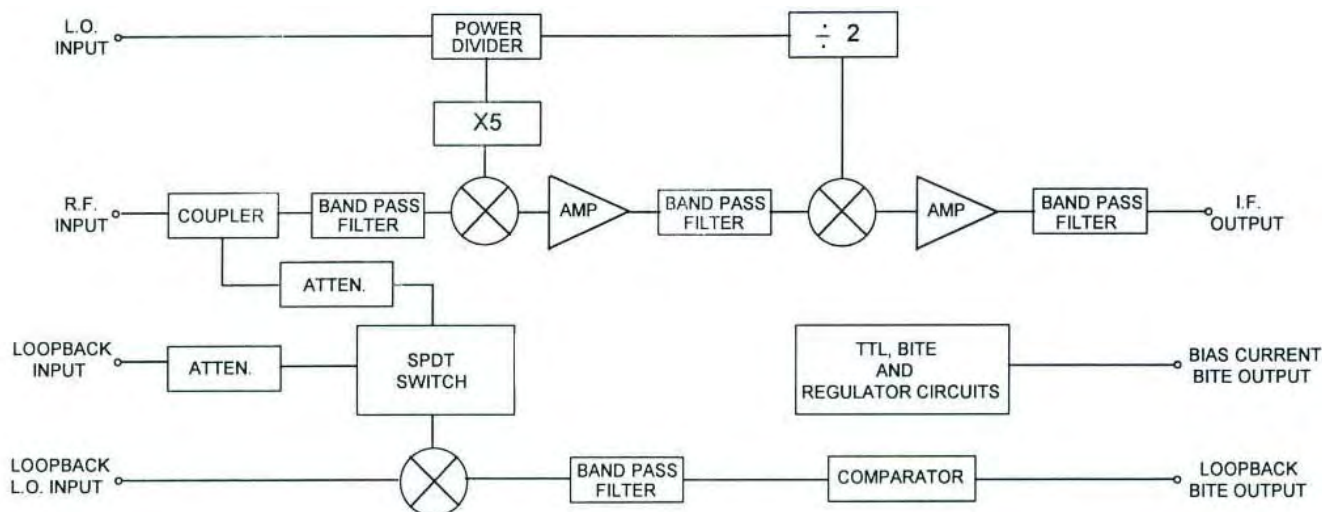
L.O. INPUT

POWER DIVIDER

$\div$ 2

X5

R.F. INPUT

COUPLER

BAND PASS FILTER

AMP

BAND PASS FILTER

AMP

BAND PASS FILTER

I.F. OUTPUT

ATTEN.

LOOPBACK INPUT

ATTEN.

SPDT SWITCH

TTL, BITE AND REGULATOR CIRCUITS

BIAS CURRENT BITE OUTPUT

LOOPBACK L.O. INPUT

BAND PASS FILTER

COMPARATOR

LOOPBACK BITE OUTPUT